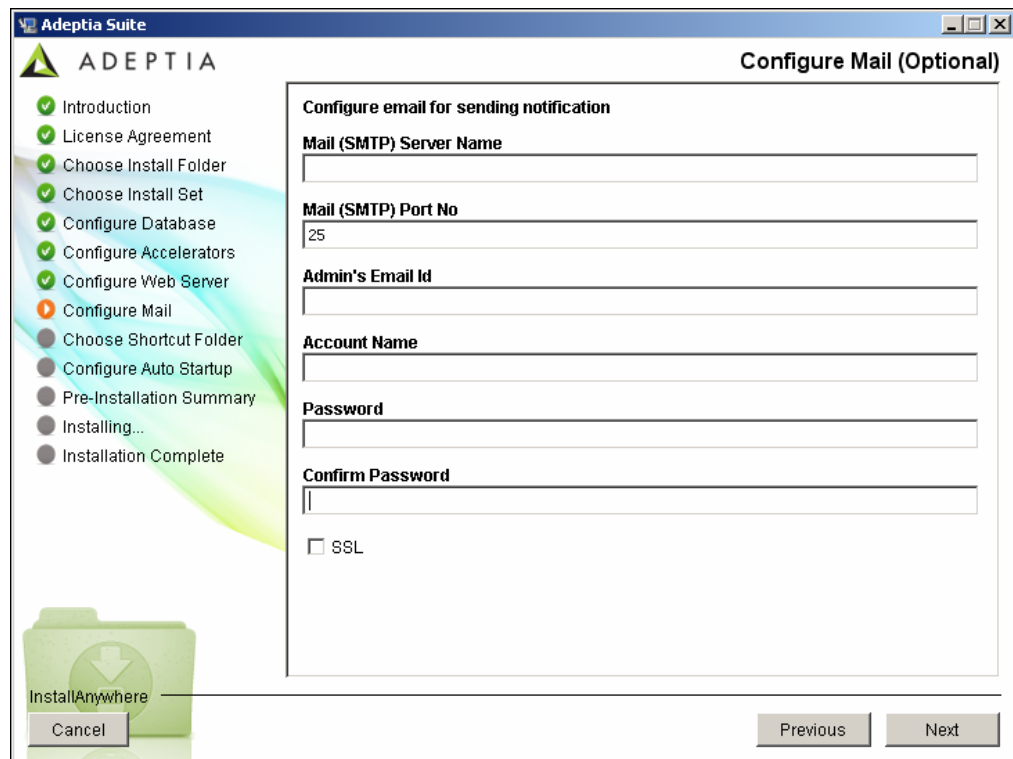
Adeptia Suite

ADEPTIA

Configure Mail (Optional)

Introduction
License Agreement
Choose Install Folder
Choose Install Set
Configure Database
Configure Accelerators
Configure Web Server
Configure Mail
Choose Shortcut Folder
Configure Auto Startup
Pre-Installation Summary
Installing...
Installation Complete

Configure email for sending notification

Mail (SMTP) Server Name

Mail (SMTP) Port No
25

Admin's Email Id

Account Name

Password

Confirm Password

SSL

InstallAnywhere

Cancel

Previous

Next